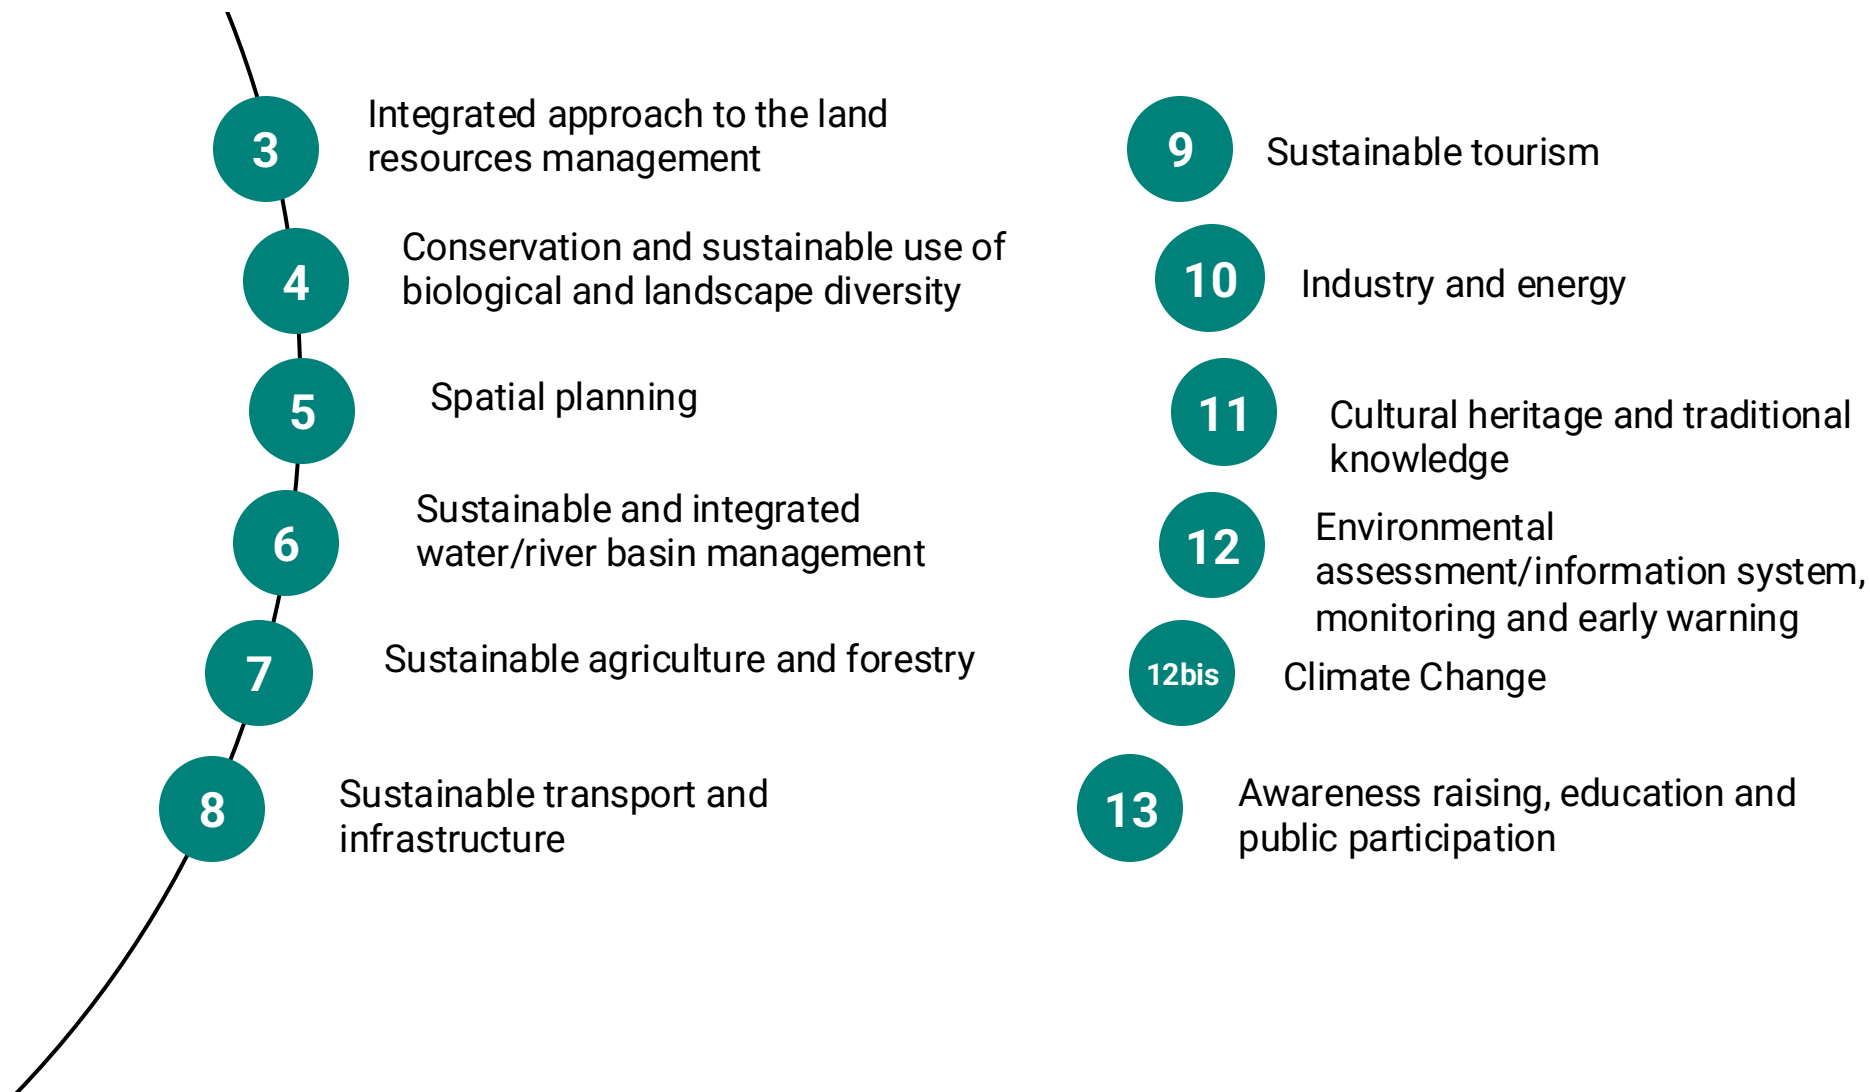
3 Integrated approach to the land resources management

4 Conservation and sustainable use of biological and landscape diversity

5 Spatial planning

6 Sustainable and integrated water/river basin management

7 Sustainable agriculture and forestry

8 Sustainable transport and infrastructure

9 Sustainable tourism

10 Industry and energy

11 Cultural heritage and traditional knowledge

12 Environmental assessment/information system, monitoring and early warning

12bis Climate Change

13 Awareness raising, education and public participation